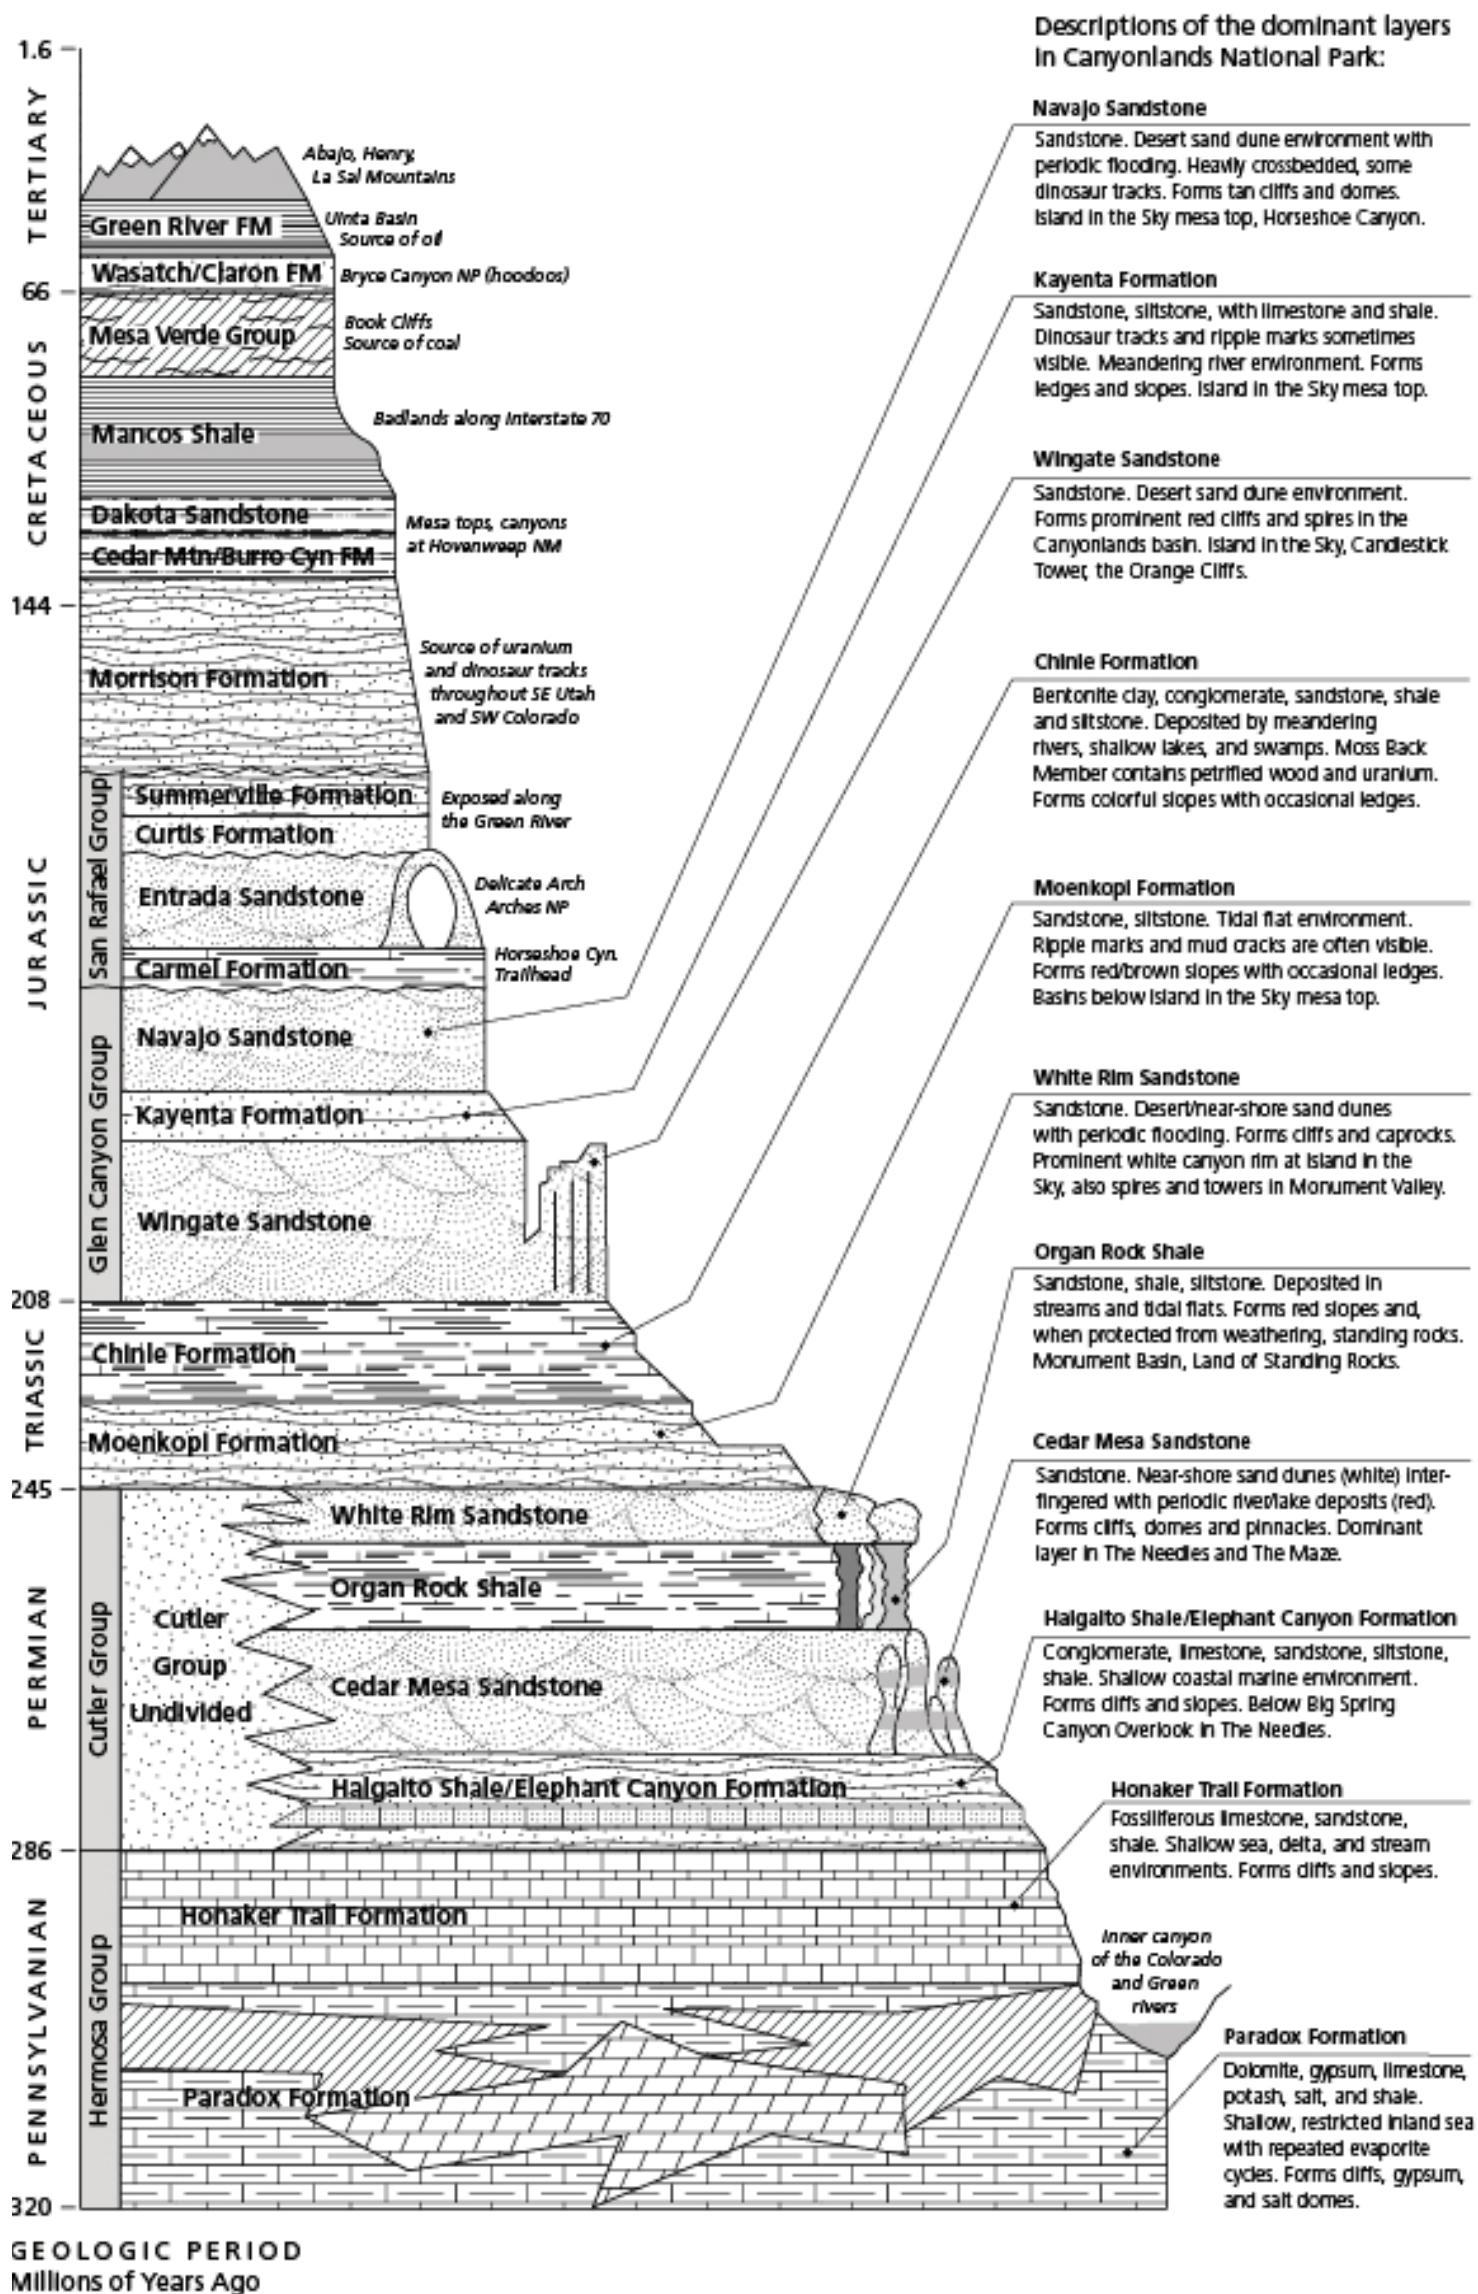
1.6
TERTIARY
Abajo, Henry, La Sal Mountains
Green River FM
Uinta Basin Source of oil
Wasatch/Claron FM
Bryce Canyon NP (hoodoos)
66
CRETACEOUS
Mesa Verde Group
Book Cliffs Source of coal
Mancos Shale
Badlands along Interstate 70
Dakota Sandstone
Cedar Mtn/Burro Cyn FM
Mesa tops, canyons at Hovenweep NM
144
JURASSIC
Morrison Formation
Source of uranium and dinosaur tracks throughout SE Utah and SW Colorado
San Rafael Group
Summerville Formation
Curtis Formation
Exposed along the Green River
Entrada Sandstone
Delicate Arch Arches NP
Carmel Formation
Horseshoe Cyn. Trailhead
Glen Canyon Group
Navajo Sandstone
Kayenta Formation
Wingate Sandstone
208
TRIASSIC
Chinle Formation
Moenkopi Formation
245
PERMIAN
Cutler Group
White Rim Sandstone
Organ Rock Shale
Cutler Group Undivided
Cedar Mesa Sandstone
Halgaito Shale/Elephant Canyon Formation
286
PENNSYLVANIAN
Hermosa Group
Honaker Trail Formation
Inner canyon of the Colorado and Green rivers
Paradox Formation
320

GEOLOGIC PERIOD
Millions of Years Ago

Descriptions of the dominant layers in Canyonlands National Park:

Navajo Sandstone
Sandstone. Desert sand dune environment with periodic flooding. Heavily crossbedded, some dinosaur tracks. Forms tan cliffs and domes. Island in the Sky mesa top, Horseshoe Canyon.

Kayenta Formation
Sandstone, siltstone, with limestone and shale. Dinosaur tracks and ripple marks sometimes visible. Meandering river environment. Forms ledges and slopes. Island in the Sky mesa top.

Wingate Sandstone
Sandstone. Desert sand dune environment. Forms prominent red cliffs and spires in the Canyonlands basin. Island in the Sky, Candlestick Tower, the Orange Cliffs.

Chinle Formation
Bentonite clay, conglomerate, sandstone, shale and siltstone. Deposited by meandering rivers, shallow lakes, and swamps. Moss Back Member contains petrified wood and uranium. Forms colorful slopes with occasional ledges.

Moenkopi Formation
Sandstone, siltstone. Tidal flat environment. Ripple marks and mud cracks are often visible. Forms red/brown slopes with occasional ledges. Basins below Island in the Sky mesa top.

White Rim Sandstone
Sandstone. Desert/near-shore sand dunes with periodic flooding. Forms cliffs and caprocks. Prominent white canyon rim at Island in the Sky, also spires and towers in Monument Valley.

Organ Rock Shale
Sandstone, shale, siltstone. Deposited in streams and tidal flats. Forms red slopes and, when protected from weathering, standing rocks. Monument Basin, Land of Standing Rocks.

Cedar Mesa Sandstone
Sandstone. Near-shore sand dunes (white) interfingered with periodic river/lake deposits (red). Forms cliffs, domes and pinnacles. Dominant layer in The Needles and The Maze.

Halgaito Shale/Elephant Canyon Formation
Conglomerate, limestone, sandstone, siltstone, shale. Shallow coastal marine environment. Forms cliffs and slopes. Below Big Spring Canyon Overlook in The Needles.

Honaker Trail Formation
Fossiliferous limestone, sandstone, shale. Shallow sea, delta, and stream environments. Forms cliffs and slopes.

Paradox Formation
Dolomite, gypsum, limestone, potash, salt, and shale. Shallow, restricted inland sea with repeated evaporite cycles. Forms cliffs, gypsum, and salt domes.